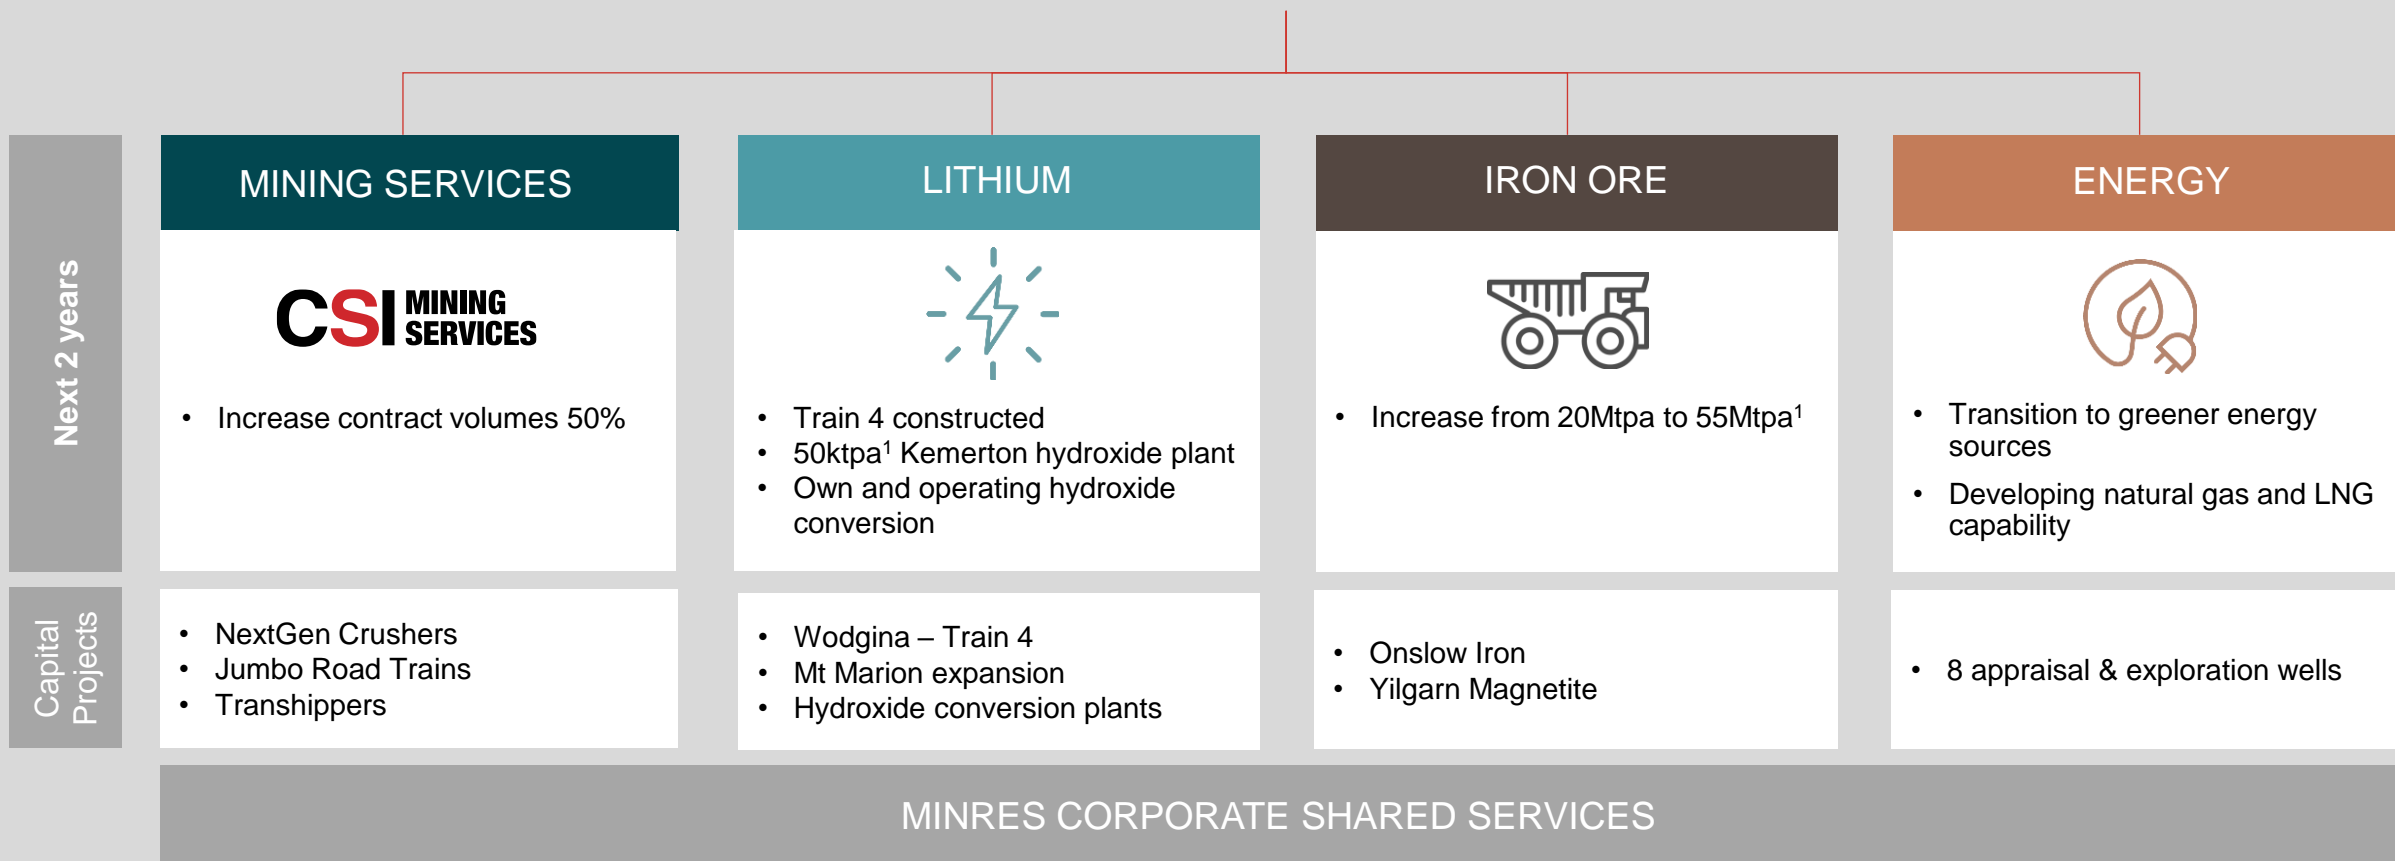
Next 2 years

Capital Projects

MINING SERVICES

CSI MINING SERVICES

• Increase contract volumes 50%

• NextGen Crushers
• Jumbo Road Trains
• Transhippers

LITHIUM

• Train 4 constructed
• 50ktpa$^1$ Kemerton hydroxide plant
• Own and operating hydroxide conversion

• Wodgina – Train 4
• Mt Marion expansion
• Hydroxide conversion plants

IRON ORE

• Increase from 20Mtpa to 55Mtpa$^1$

• Onslow Iron
• Yilgarn Magnetite

ENERGY

• Transition to greener energy sources
• Developing natural gas and LNG capability

• 8 appraisal & exploration wells

MINRES CORPORATE SHARED SERVICES